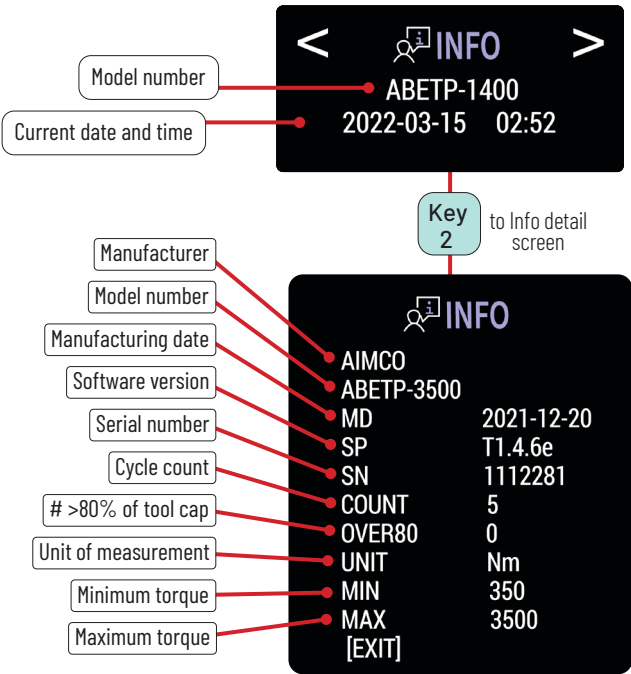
< INFO >

Model number
ABETP-1400

Current date and time
2022-03-15 02:52

Key 2
to Info detail screen

INFO

| | | |
|---|---|---|
| Manufacturer | AIMCO | |
| Model number | ABETP-3500 | |
| Manufacturing date | MD | 2021-12-20 |
| Software version | SP | T1.4.6e |
| Serial number | SN | 1112281 |
| Cycle count | COUNT | 5 |
| # >80% of tool cap | OVER80 | 0 |
| Unit of measurement | UNIT | Nm |
| Minimum torque | MIN | 350 |
| Maximum torque | MAX | 3500 |

[EXIT]